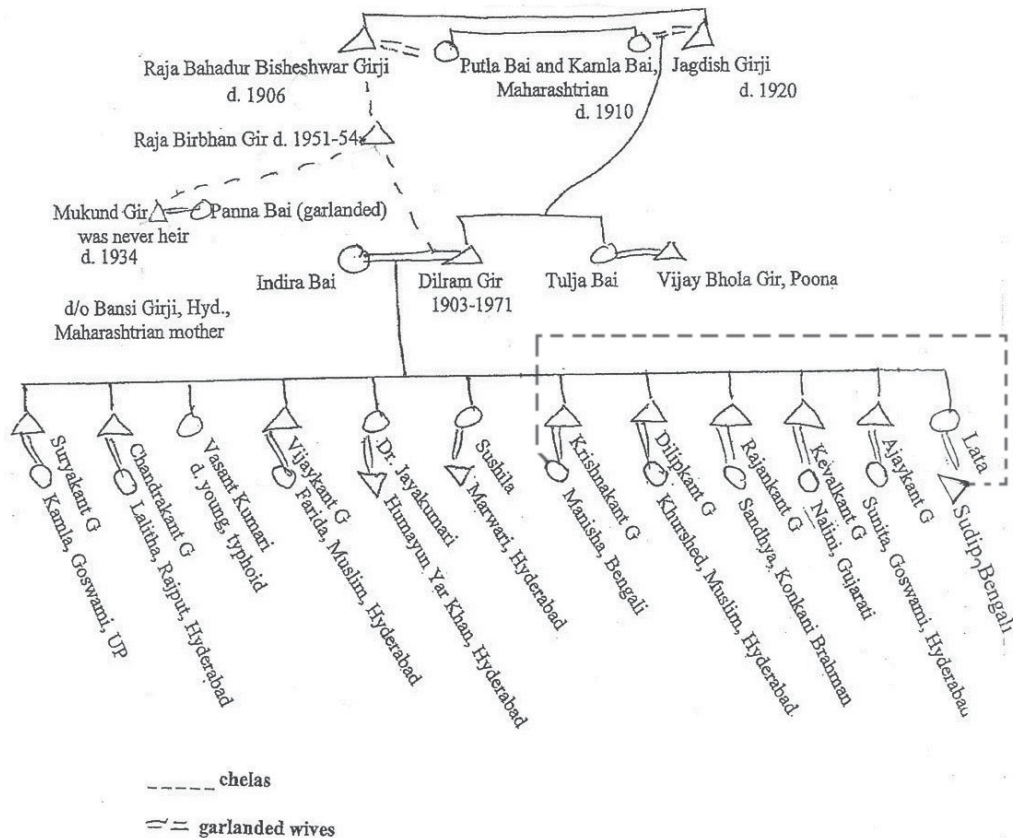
Raja Bahadur Bisheshwar Girji
d. 1906

Putla Bai and Kamla Bai,
Maharashtrian
d. 1910

Jagdish Girji
d. 1920

Raja Birbhan Gir d. 1951-54

Mukund Gir
was never heir
d. 1934

Panna Bai (garlanded)

Indira Bai

d/o Bansi Girji, Hyd.,
Maharashtrian mother

Dilram Gir
1903-1971

Tulja Bai

Vijay Bhola Gir, Poona

Suryakant G
Kamla, Goswami, UP

Chandrakant G
Lalitha, Rajput, Hyderabad

Vasent Kumari
d. young, typhoid

Vijaykant G
Farida, Muslim, Hyderabad

Dr. Jayakumari
Humayun Yar Khan, Hyderabad

Sushila
Marwari, Hyderabad

Krishnakant G
Manisha, Bengali

Dilipkant G
Khurshed, Muslim, Hyderabad.

Rajankant G
Sandhya, Konkani Brahman

Kevalkant G
Najini, Gujarati

Ajaykant G
Sunita, Goswami, Hyderabau

Lata
Sudip, Bengali

chelas

garlanded wives